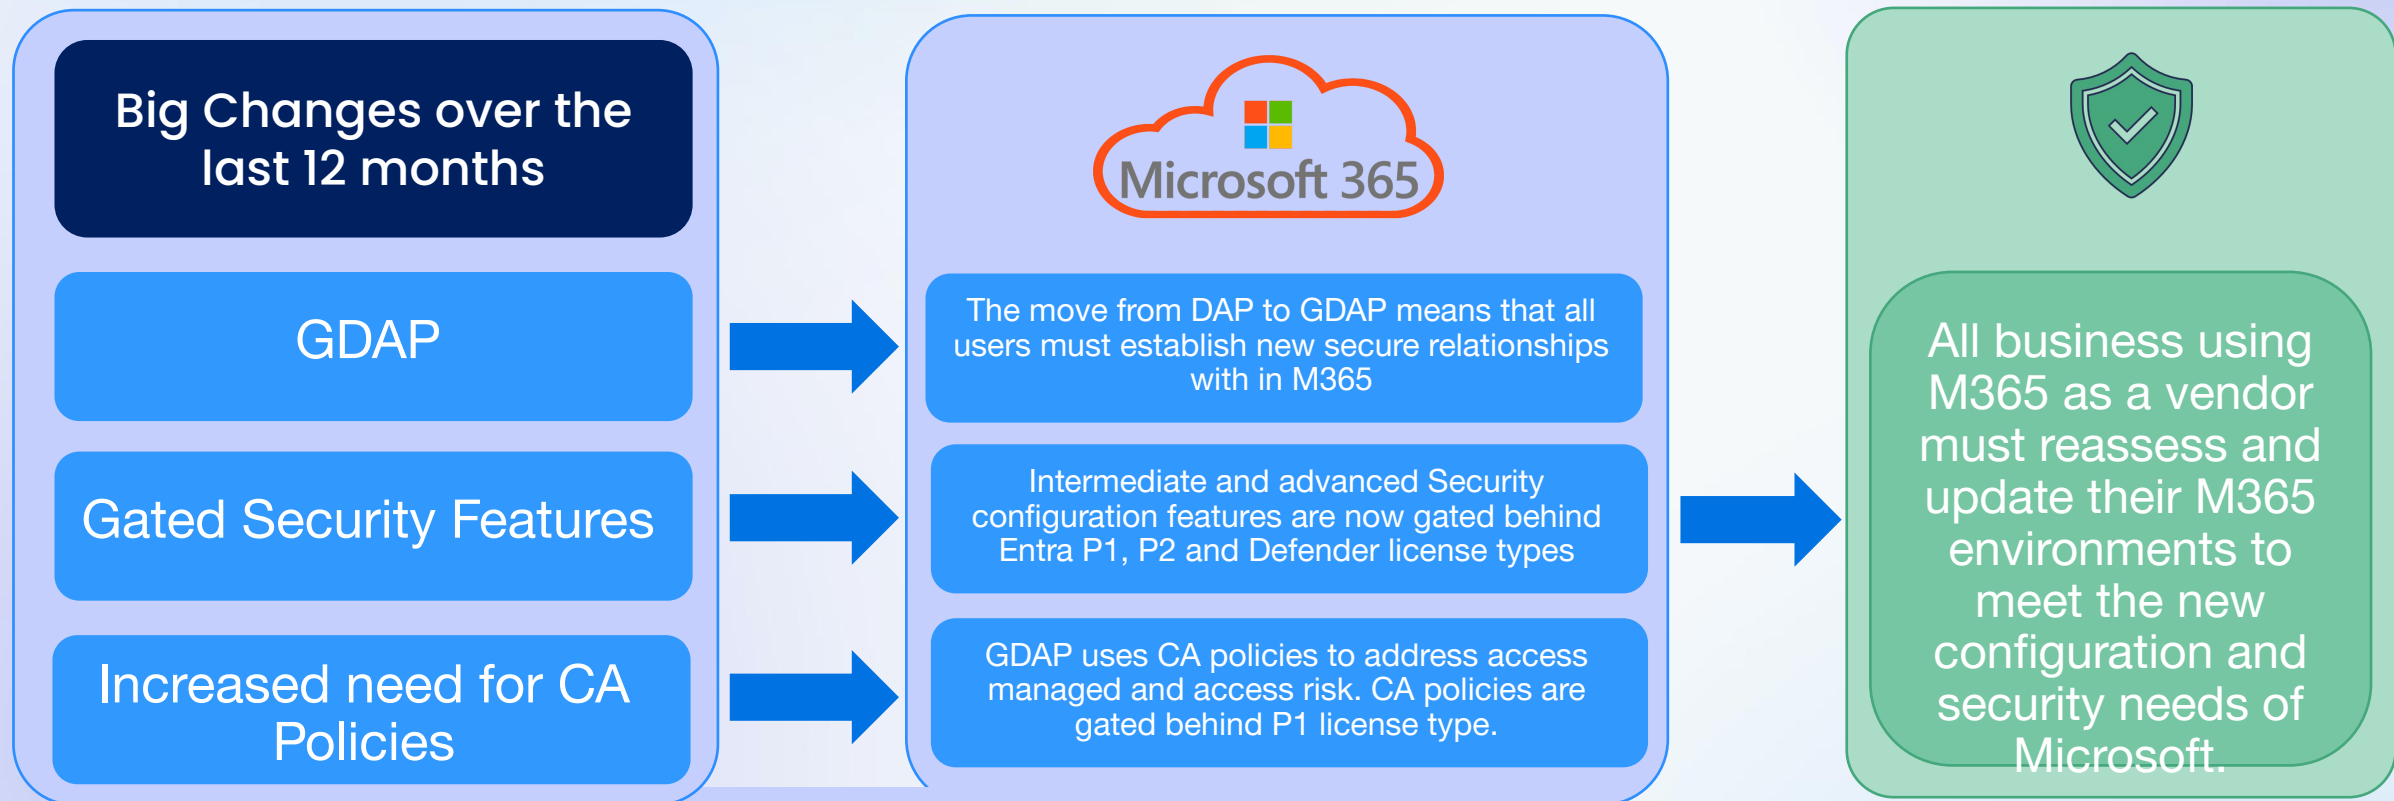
Big Changes over the last 12 months

GDAP

Gated Security Features

Increased need for CA Policies

Microsoft 365

The move from DAP to GDAP means that all users must establish new secure relationships with in M365

Intermediate and advanced Security configuration features are now gated behind Entra P1, P2 and Defender license types

GDAP uses CA policies to address access managed and access risk. CA policies are gated behind P1 license type.

All business using M365 as a vendor must reassess and update their M365 environments to meet the new configuration and security needs of Microsoft.